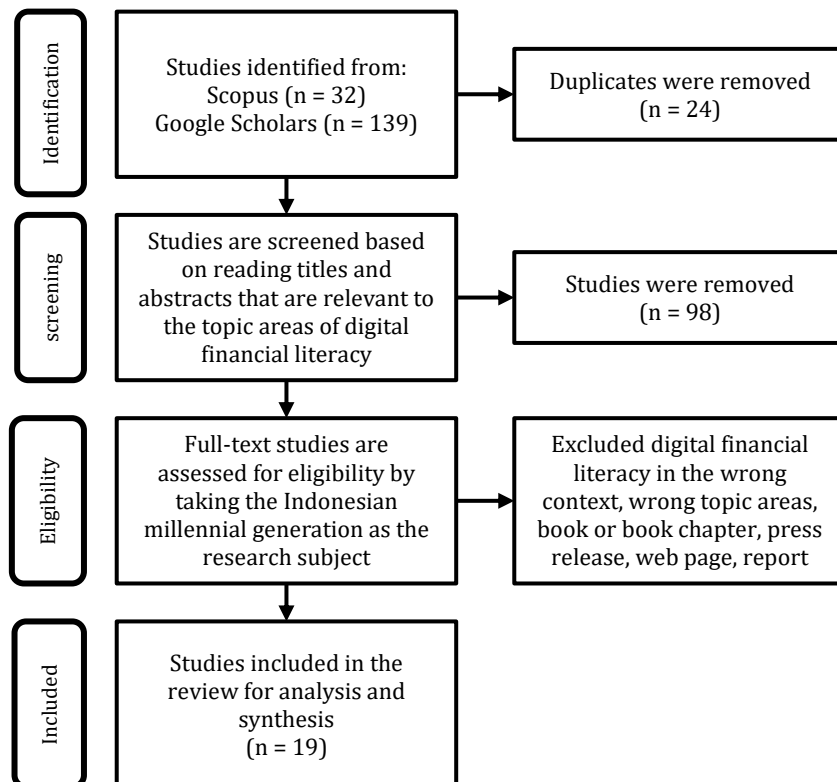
Identification

Studies identified from:
Scopus (n = 32)
Google Scholars (n = 139)

Duplicates were removed
(n = 24)

screening

Studies are screened based on reading titles and abstracts that are relevant to the topic areas of digital financial literacy

Studies were removed
(n = 98)

Eligibility

Full-text studies are assessed for eligibility by taking the Indonesian millennial generation as the research subject

Excluded digital financial literacy in the wrong context, wrong topic areas, book or book chapter, press release, web page, report

Included

Studies included in the review for analysis and synthesis
(n = 19)